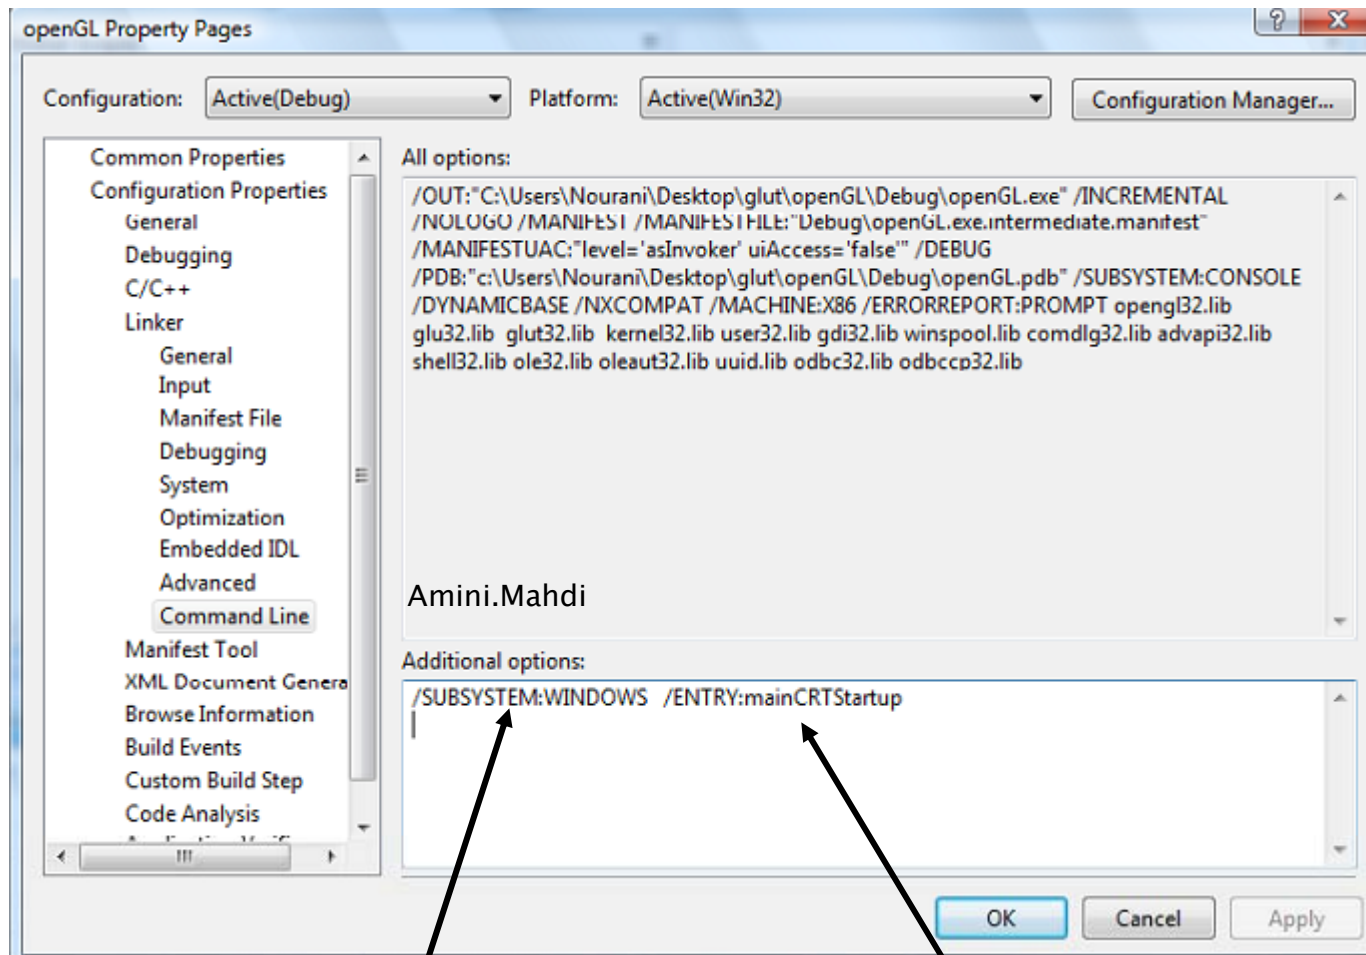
openGL Property Pages

?
X

Configuration: Active(Debug)
Platform: Active(Win32)
Configuration Manager...

Common Properties
Configuration Properties
General
Debugging
C/C++
Linker
General
Input
Manifest File
Debugging
System
Optimization
Embedded IDL
Advanced
Command Line
Manifest Tool
XML Document Genera
Browse Information
Build Events
Custom Build Step
Code Analysis
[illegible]

All options:

/OUT:"C:\Users\Nourani\Desktop\glut\openGL\Debug\openGL.exe" /INCREMENTAL /NOLOGO /MANIFEST /MANIFESTFILE:"Debug\openGL.exe.intermediate.manifest" /MANIFESTUAC:"level='asInvoker' uiAccess='false'" /DEBUG /PDB:"c:\Users\Nourani\Desktop\glut\openGL\Debug\openGL.pdb" /SUBSYSTEM:CONSOLE /DYNAMICBASE /NXCOMPAT /MACHINE:X86 /ERRORREPORT:PROMPT opengl32.lib glu32.lib glut32.lib kernel32.lib user32.lib gdi32.lib winspool.lib comdlg32.lib advapi32.lib shell32.lib ole32.lib oleaut32.lib uuid.lib odbc32.lib odbccp32.lib

Amini.Mahdi

Additional options:

/SUBSYSTEM:WINDOWS /ENTRY:mainCRTStartup

OK
Cancel
Apply